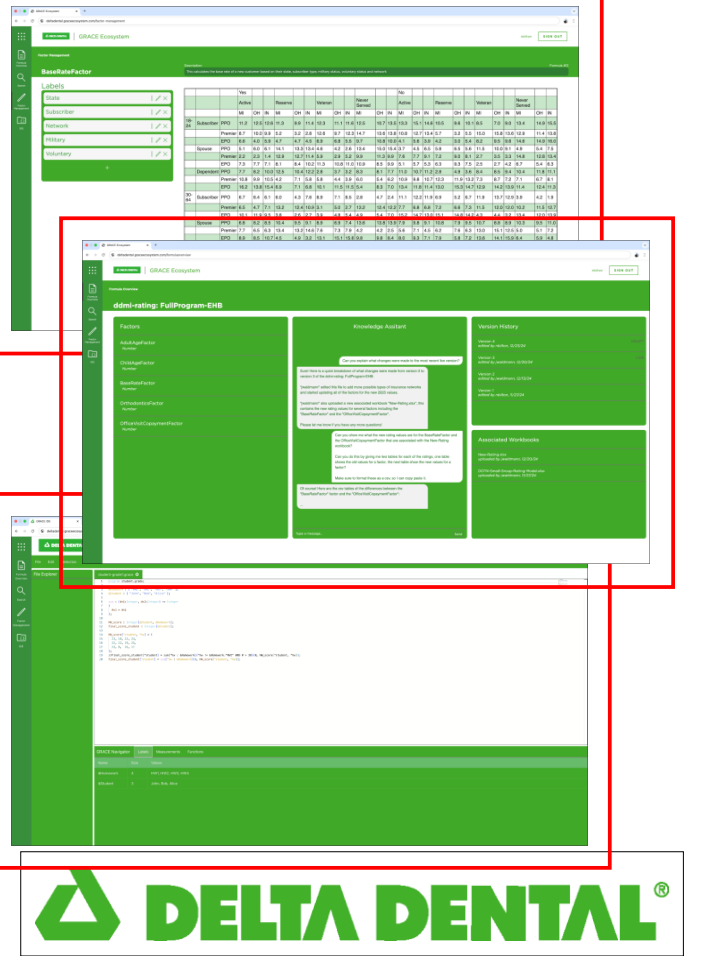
GRACE Ecosystem

SIGN OUT

BaseRateFactor

Labels

State

Subscriber

Network

Military

Voluntary

GRACE Ecosystem

SIGN OUT

ddmi-rating: FullProgram-EHB

Factors

AdultAgeFactor

ChildAgeFactor

BaseRateFactor

OrthodonticsFactor

OfficeVisitCopaymentFactor

Knowledge Assitant

Version History

Associated Workbooks

Can you explain what changes were made in the most recent line version?

File Explorer

GRACE Navigator

DELTA DENTAL®